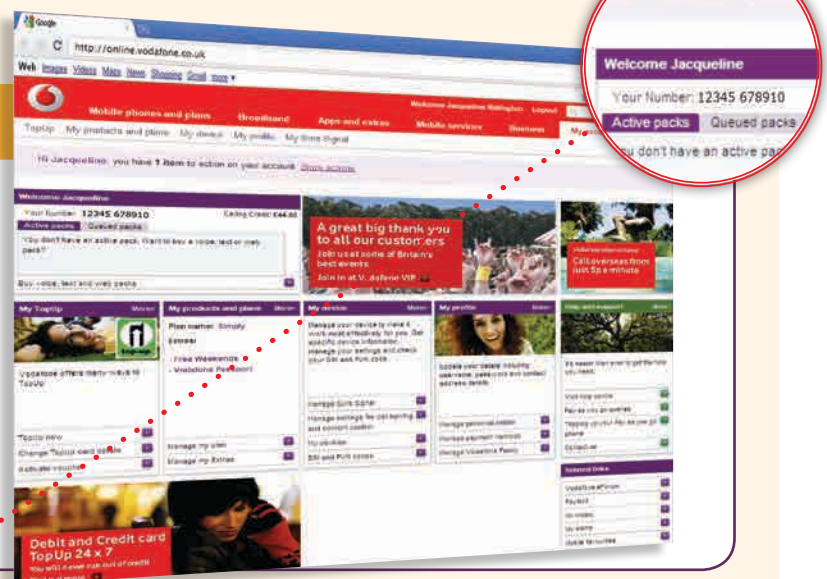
Google

http://online.vodafone.co.uk

Web Images Videos Maps News Shopping Gmail more

Welcome Jacqueline

Your Number: 12345 678910

Active packs Queued packs

You don't have an active pack

Mobile phones and plans Broadband Apps and extras Mobile services Business

Welcome Jacqueline Nottingham Logout

Topup My products and plans My device My profile My three Signal

Hi Jacqueline, you have 1 item to action on your account. Show actions

Welcome Jacqueline

Your Number: 12345 678910

Active packs Queued packs

"You don't have an active pack. Want to buy a voice, text or web pack?"

Buy voice, text and web packs

A great big thank you to all our customers

Join us at some of Britain's best events

Join in at Vodafone VIP

Call overseas from just 5p a minute

My TopUp

My products and plans

Plan name: Simply

Extras:

Free Weekends

Vodafone Passport

My device

My profile

Help and support

Vodafone offers many ways to TopUp

TopUp now

Change TopUp card details

Activate voucher

Manage my plan

Manage my Extras

Update your details including username, password and contact address details

Manage personal details

Manage payment methods

Manage Vodafone Family

Debit and Credit card TopUp 24 x 7

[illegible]